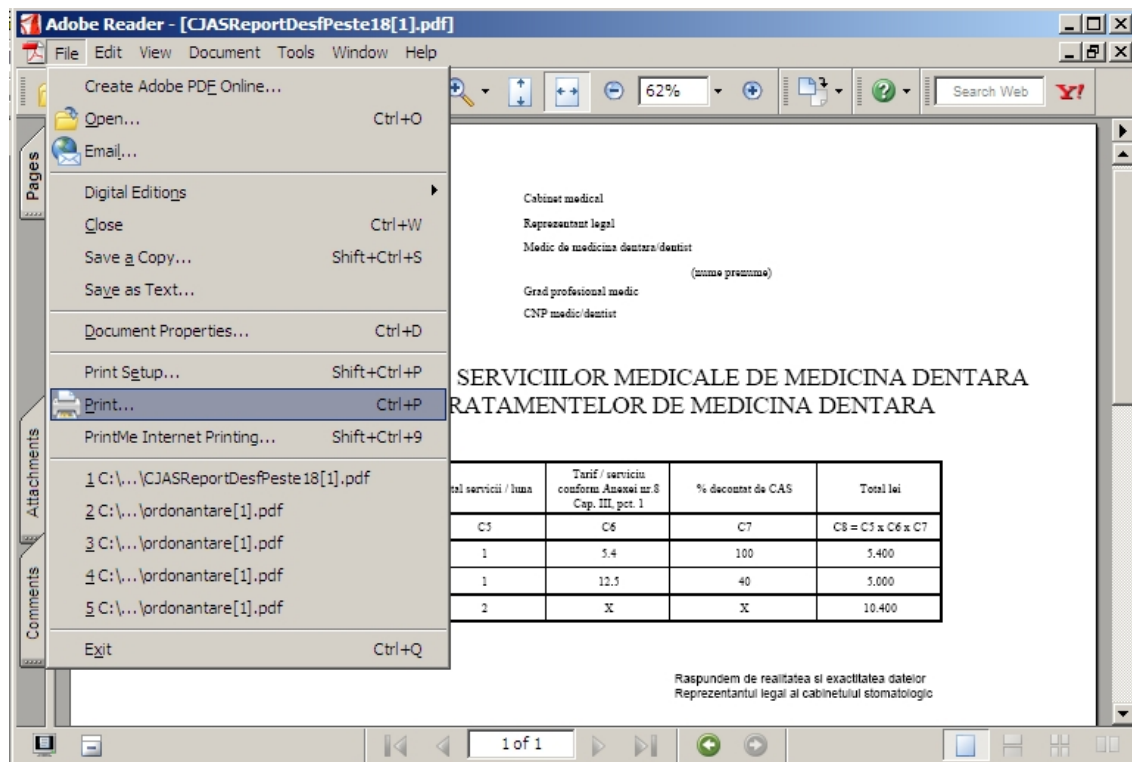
Adobe Reader - [CJASReportDesfPeste18[1].pdf]

File Edit View Document Tools Window Help

62%

Search Web

Create Adobe PDF Online...
Open... Ctrl+O
Email...
Digital Editions
Close Ctrl+W
Save a Copy... Shift+Ctrl+S
Save as Text...
Document Properties... Ctrl+D
Print Setup... Shift+Ctrl+P
Print... Ctrl+P
PrintMe Internet Printing... Shift+Ctrl+9
1 C:\...\CJASReportDesfPeste18[1].pdf
2 C:\...\ordonantare[1].pdf
3 C:\...\ordonantare[1].pdf
4 C:\...\ordonantare[1].pdf
5 C:\...\ordonantare[1].pdf
Exit Ctrl+Q

Pages
Attachments
Comments

Cabinet medical
Reprezentant legal
Medic de medicina dentara/dentist
(nume prenume)
Grad profesional medic
CNP medic/dentist

SERVICIILOR MEDICALE DE MEDICINA DENTARA
RATAMENTELOR DE MEDICINA DENTARA

| tal servicii / luna | Tarif / serviciu conform Anexei nr.8 Cap. III, pct. 1 | % decontat de CAS | Total lei |
|---|---|---|---|
| C5 | C6 | C7 | C8 = C5 x C6 x C7 |
| 1 | 5.4 | 100 | 5.400 |
| 1 | 12.5 | 40 | 5.000 |
| 2 | X | X | 10.400 |

Raspundem de realitatea si exactitatea datelor
Reprezentantul legal al cabinetului stomatologic

1 of 1